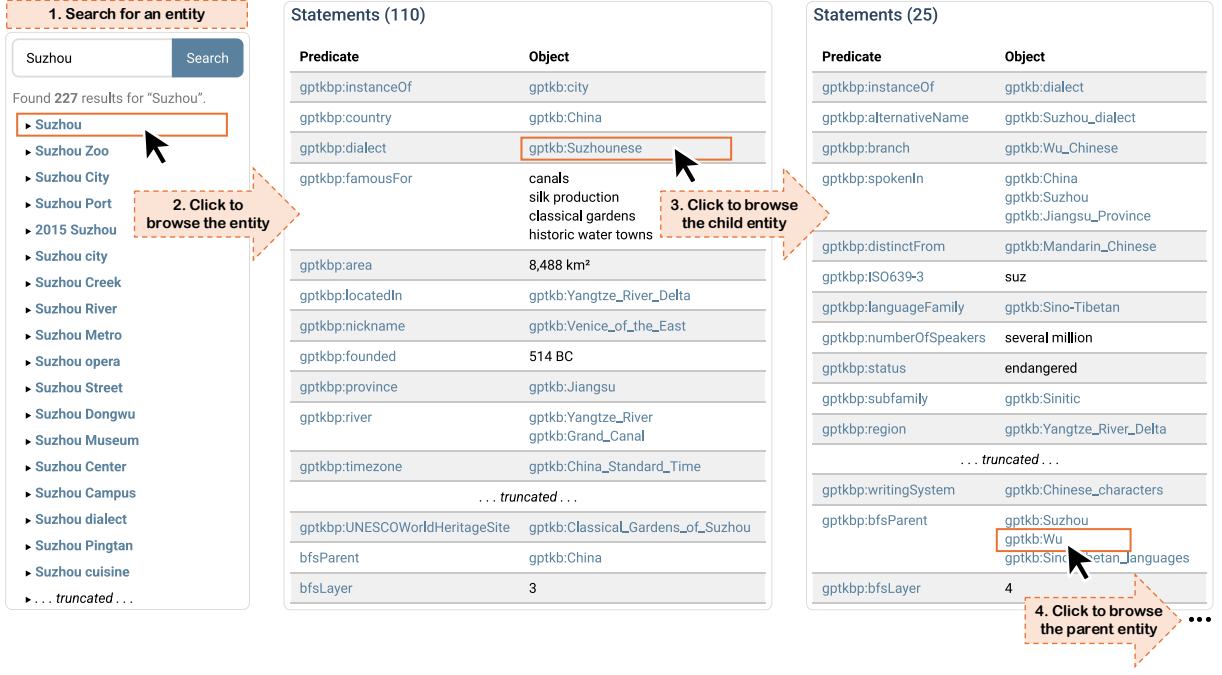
1. Search for an entity

Suzhou

Search

Found 227 results for "Suzhou".

- Suzhou
- Suzhou Zoo
- Suzhou City
- Suzhou Port
- 2015 Suzhou
- Suzhou city
- Suzhou Creek
- Suzhou River
- Suzhou Metro
- Suzhou opera
- Suzhou Street
- Suzhou Dongwu
- Suzhou Museum
- Suzhou Center
- Suzhou Campus
- Suzhou dialect
- Suzhou Pingtan
- Suzhou cuisine
- . . . truncated . . .

2. Click to browse the entity

Statements (110)

| Predicate | Object |
|---|---|
| gptkbp:instanceOf | gptkb:city |
| gptkbp:country | gptkb:China |
| gptkbp:dialect | gptkb:Suzhounese |
| gptkbp:famousFor | canals silk production classical gardens historic water towns |
| gptkbp:area | 8,488 km² |
| gptkbp:locatedIn | gptkb:Yangtze_River_Delta |
| gptkbp:nickname | gptkb:Venice_of_the_East |
| gptkbp:founded | 514 BC |
| gptkbp:province | gptkb:Jiangsu |
| gptkbp:river | gptkb:Yangtze_River gptkb:Grand_Canal |
| gptkbp:timezone | gptkb:China_Standard_Time |
| . . . truncated . . . | |
| gptkbp:UNESCOWorldHeritageSite | gptkb:Classical_Gardens_of_Suzhou |
| bfsParent | gptkb:China |
| bfsLayer | 3 |

3. Click to browse the child entity

Statements (25)

| Predicate | Object |
|---|---|
| gptkbp:instanceOf | gptkb:dialect |
| gptkbp:alternativeName | gptkb:Suzhou_dialect |
| gptkbp:branch | gptkb:Wu_Chinese |
| gptkbp:spokenIn | gptkb:China gptkb:Suzhou gptkb:Jiangsu_Province |
| gptkbp:distinctFrom | gptkb:Mandarin_Chinese |
| gptkbp:ISO639-3 | suz |
| gptkbp:languageFamily | gptkb:Sino-Tibetan |
| gptkbp:numberOfSpeakers | several million |
| gptkbp:status | endangered |
| gptkbp:subfamily | gptkb:Sinitic |
| gptkbp:region | gptkb:Yangtze_River_Delta |
| . . . truncated . . . | |
| gptkbp:writingSystem | gptkb:Chinese_characters |
| gptkbp:bfsParent | gptkb:Suzhou gptkb:Wu gptkb:Sino-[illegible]etan_languages |
| gptkbp:bfsLayer | 4 |

4. Click to browse the parent entity

...